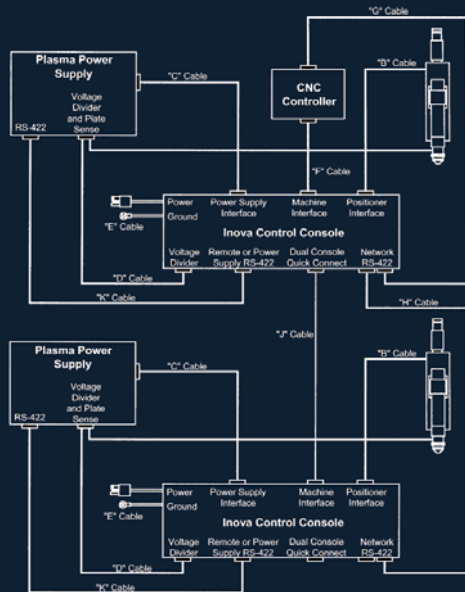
"G" Cable

Plasma Power Supply

Voltage Divider and Plate Sense

RS-422

"C" Cable

CNC Controller

"B" Cable

"F" Cable

Power

Ground

"E" Cable

Power Supply Interface

Machine Interface

Positioner Interface

Inova Control Console

Voltage Divider

Remote or Power Supply RS-422

Dual Console Quick Connect

Network RS-422

"D" Cable

"K" Cable

"H" Cable

"J" Cable

Plasma Power Supply

Voltage Divider and Plate Sense

RS-422

"C" Cable

"B" Cable

Power

Ground

"E" Cable

Power Supply Interface

Machine Interface

Positioner Interface

Inova Control Console

Voltage Divider

Remote or Power Supply RS-422

Dual Console Quick Connect

Network RS-422

"D" Cable

"K" Cable